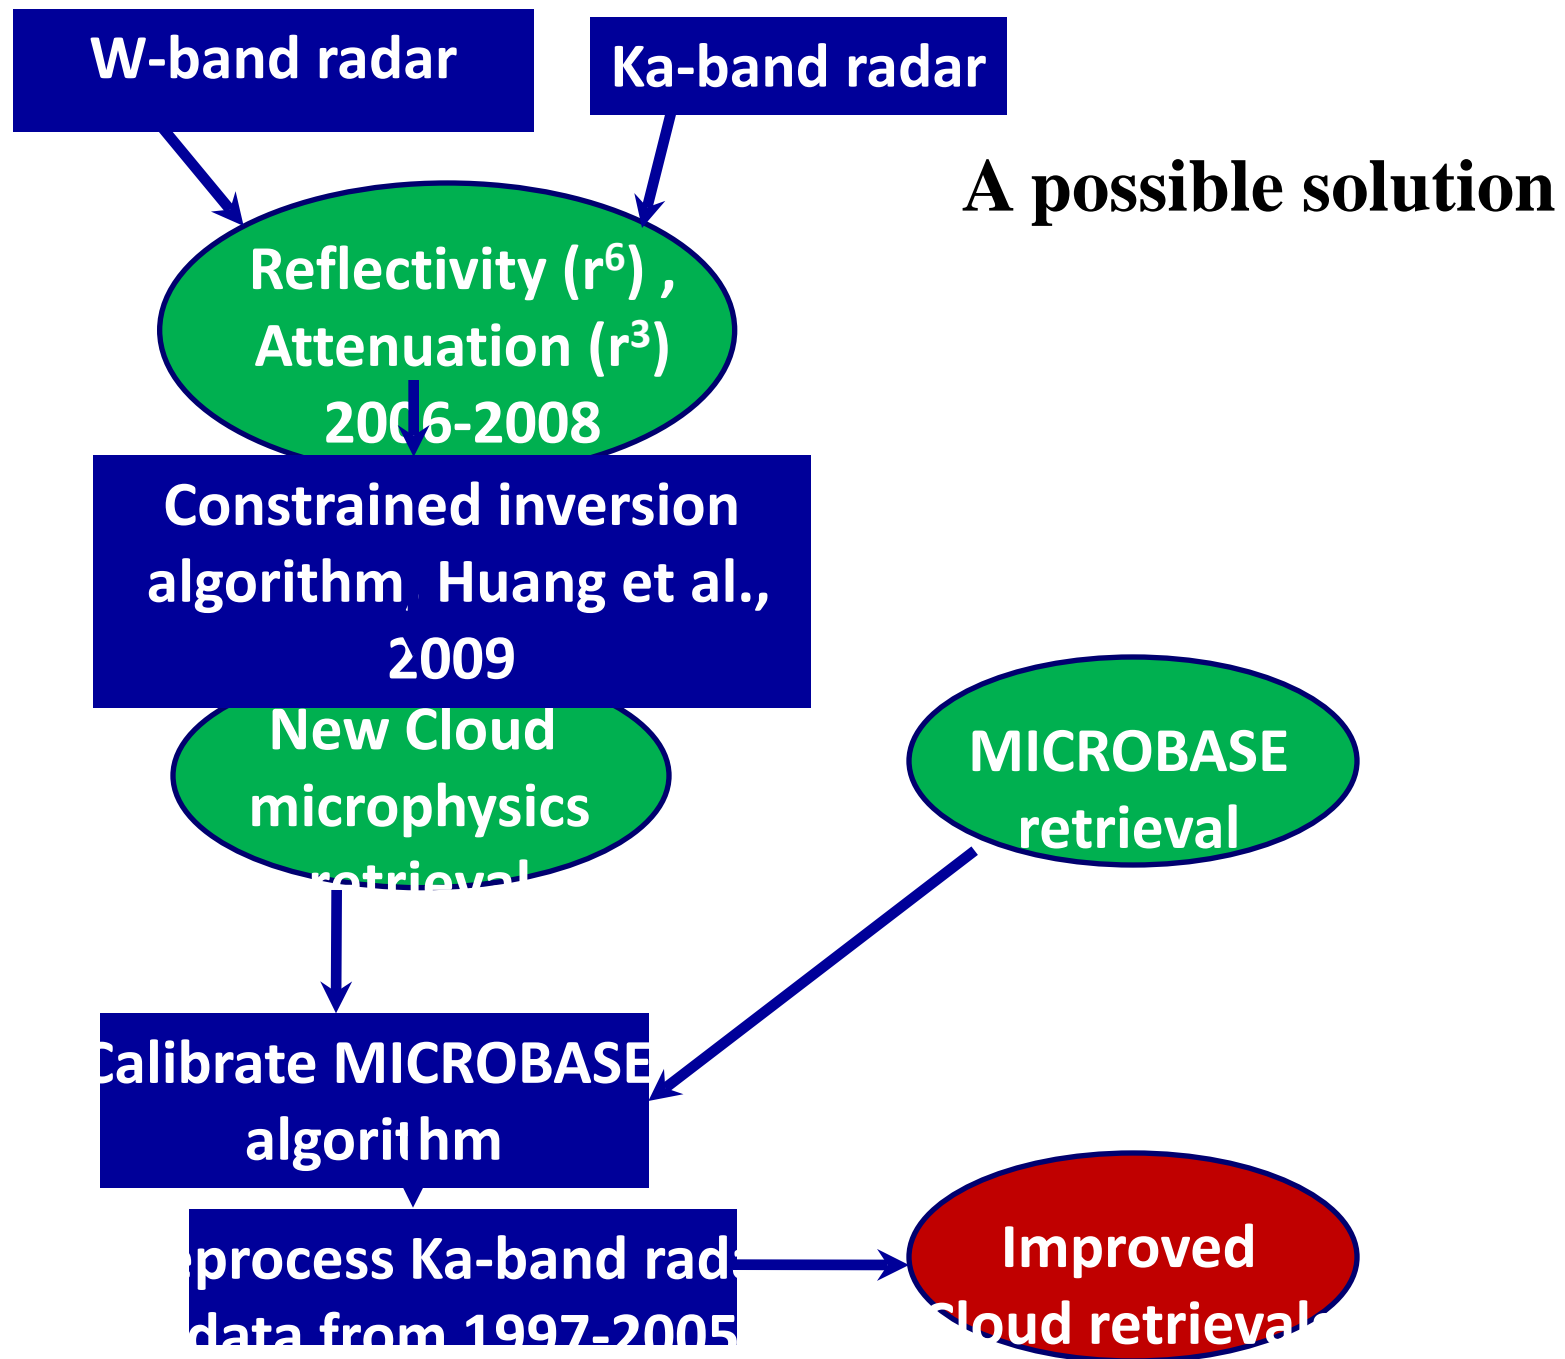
W-band radar

Ka-band radar

A possible solution

Reflectivity ($r^6$) , Attenuation ($r^3$) 2006-2008

Constrained inversion algorithm, Huang et al., 2009

New Cloud microphysics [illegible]

MICROBASE retrieval

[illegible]alibrate MICROBASE algorithm

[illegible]eprocess Ka-band rad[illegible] data from 1997-2005

Improved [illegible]loud retrieval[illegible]